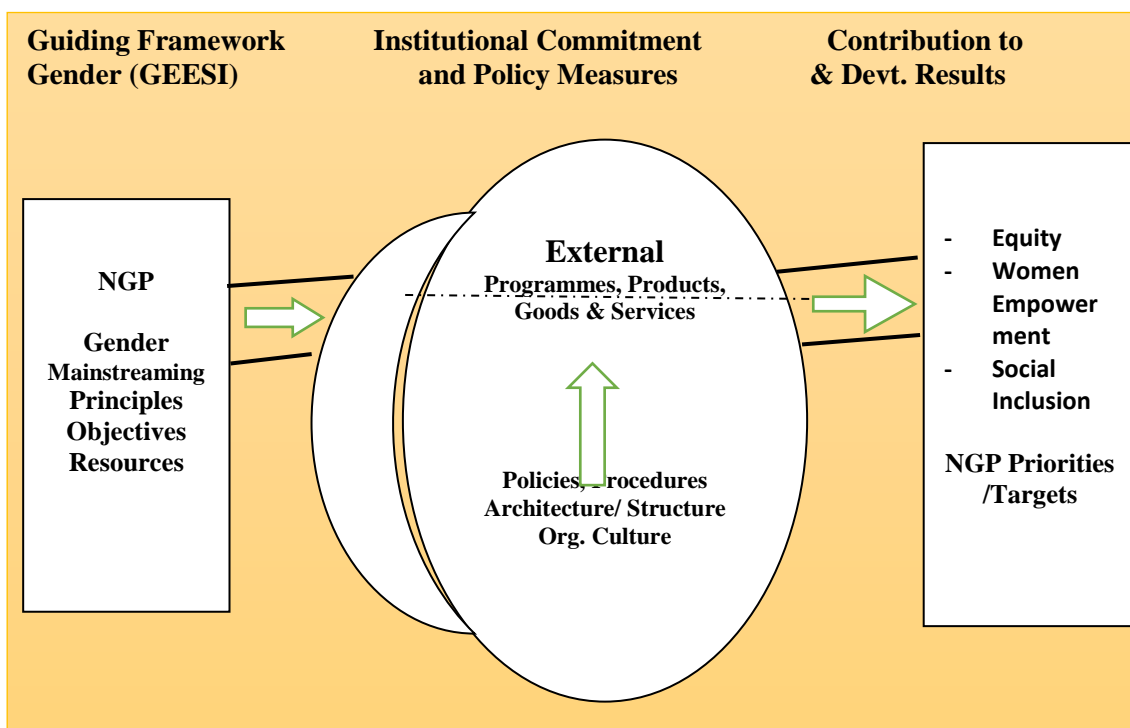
Guiding Framework Gender (GEESI)

Institutional Commitment and Policy Measures

Contribution to & Devt. Results

NGP

Gender Mainstreaming Principles Objectives Resources

External
Programmes, Products, Goods & Services

Policies, Procedures Architecture/ Structure Org. Culture

- Equity
- Women Empowerment
- Social Inclusion

NGP Priorities /Targets